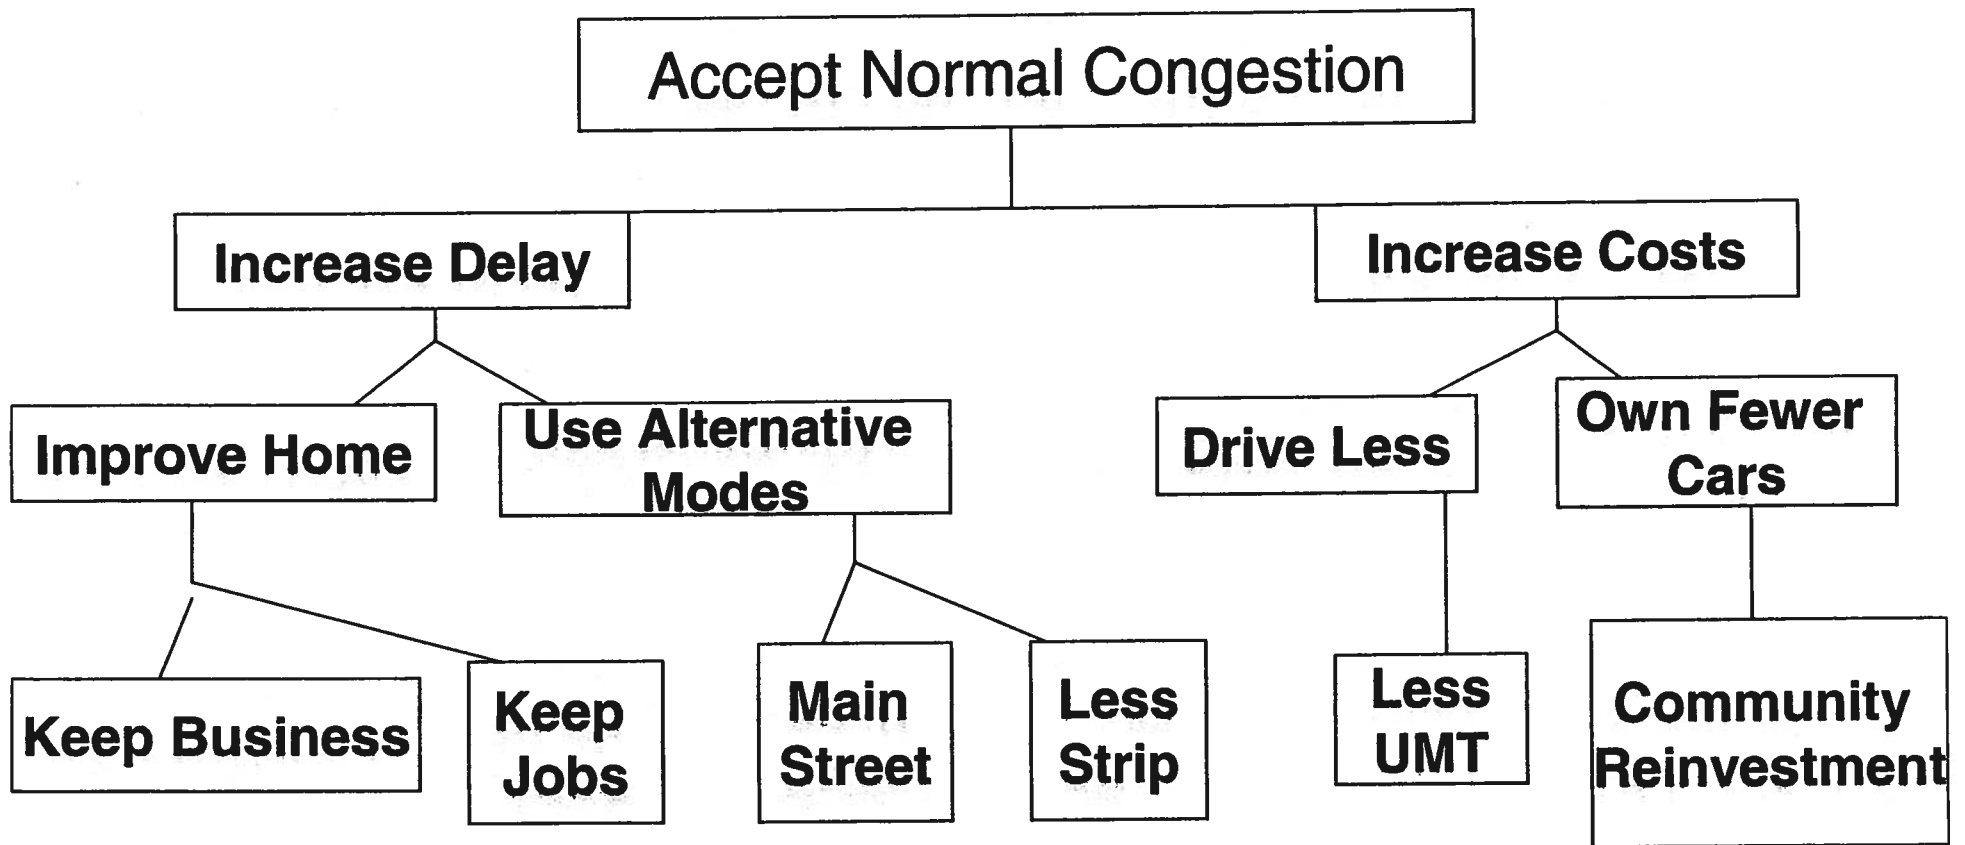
Accept Normal Congestion

Increase Delay

Increase Costs

Improve Home

Use Alternative Modes

Drive Less

Own Fewer Cars

Keep Business

Keep Jobs

Main Street

Less Strip

Less UMT

Community Reinvestment